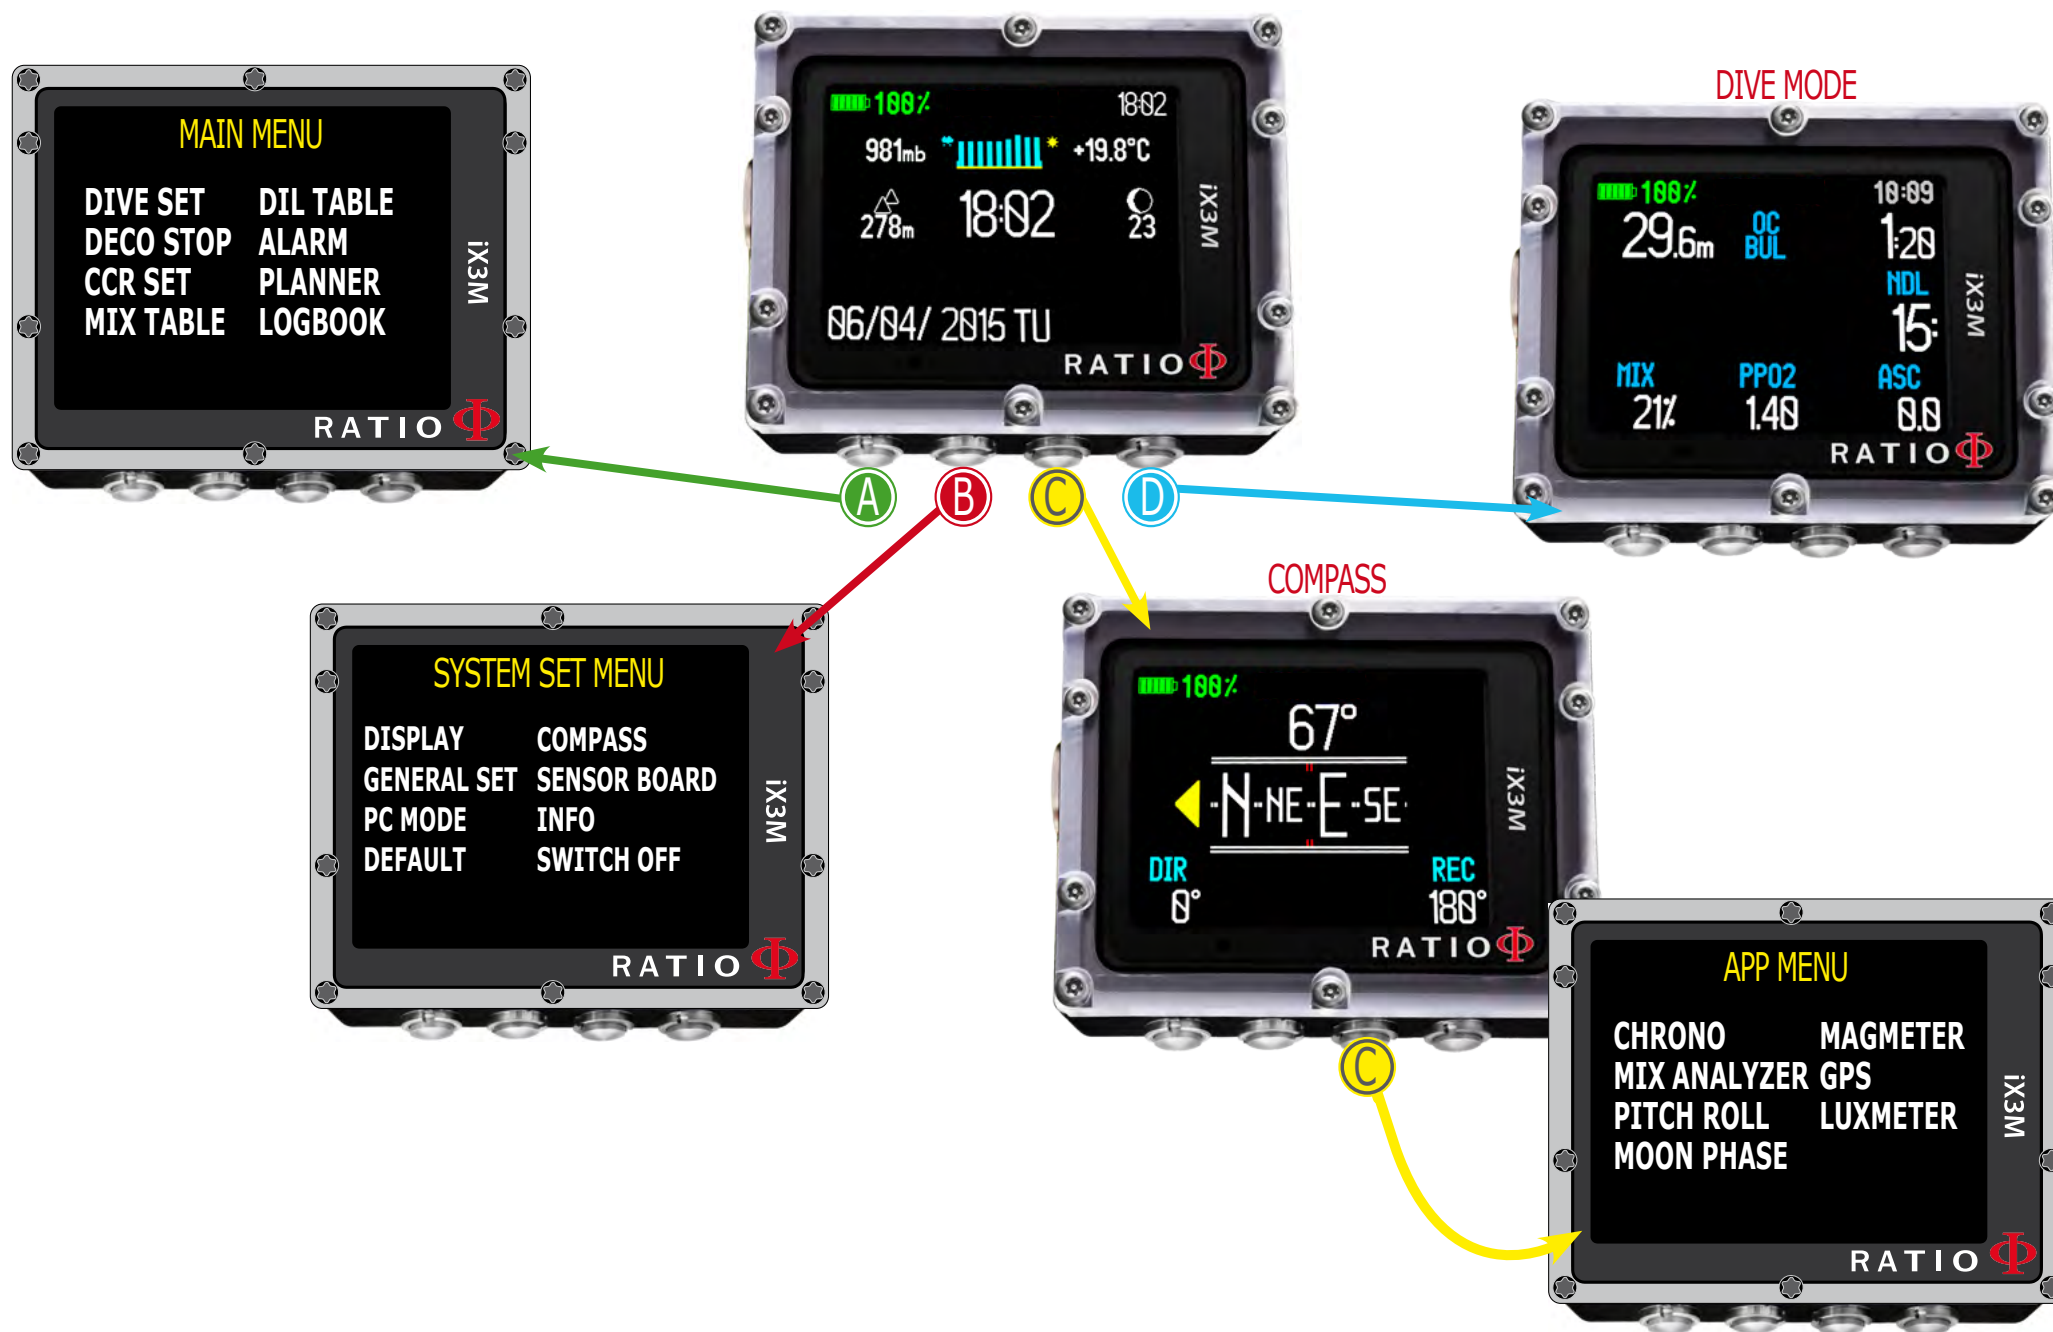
MAIN MENU

DIVE SET DIL TABLE
DECO STOP ALARM
CCR SET PLANNER
MIX TABLE LOGBOOK

iX3M
RATIO

100%
18:02
981mb
+19.8°C
278m
18:02
23
06/04/ 2015 TU
iX3M
RATIO

DIVE MODE

100%
10:09
29.6m
OC BUL
1:20
NDL
15:
MIX 21%
PPO2 1.40
ASC 0.0
iX3M
RATIO

A B C D

SYSTEM SET MENU

DISPLAY COMPASS
GENERAL SET SENSOR BOARD
PC MODE INFO
DEFAULT SWITCH OFF

iX3M
RATIO

COMPASS

100%
67°
N NE E SE
DIR 0°
REC 180°
iX3M
RATIO

C

APP MENU

CHRONO MAGMETER
MIX ANALYZER GPS
PITCH ROLL LUXMETER
MOON PHASE

iX3M
RATIO